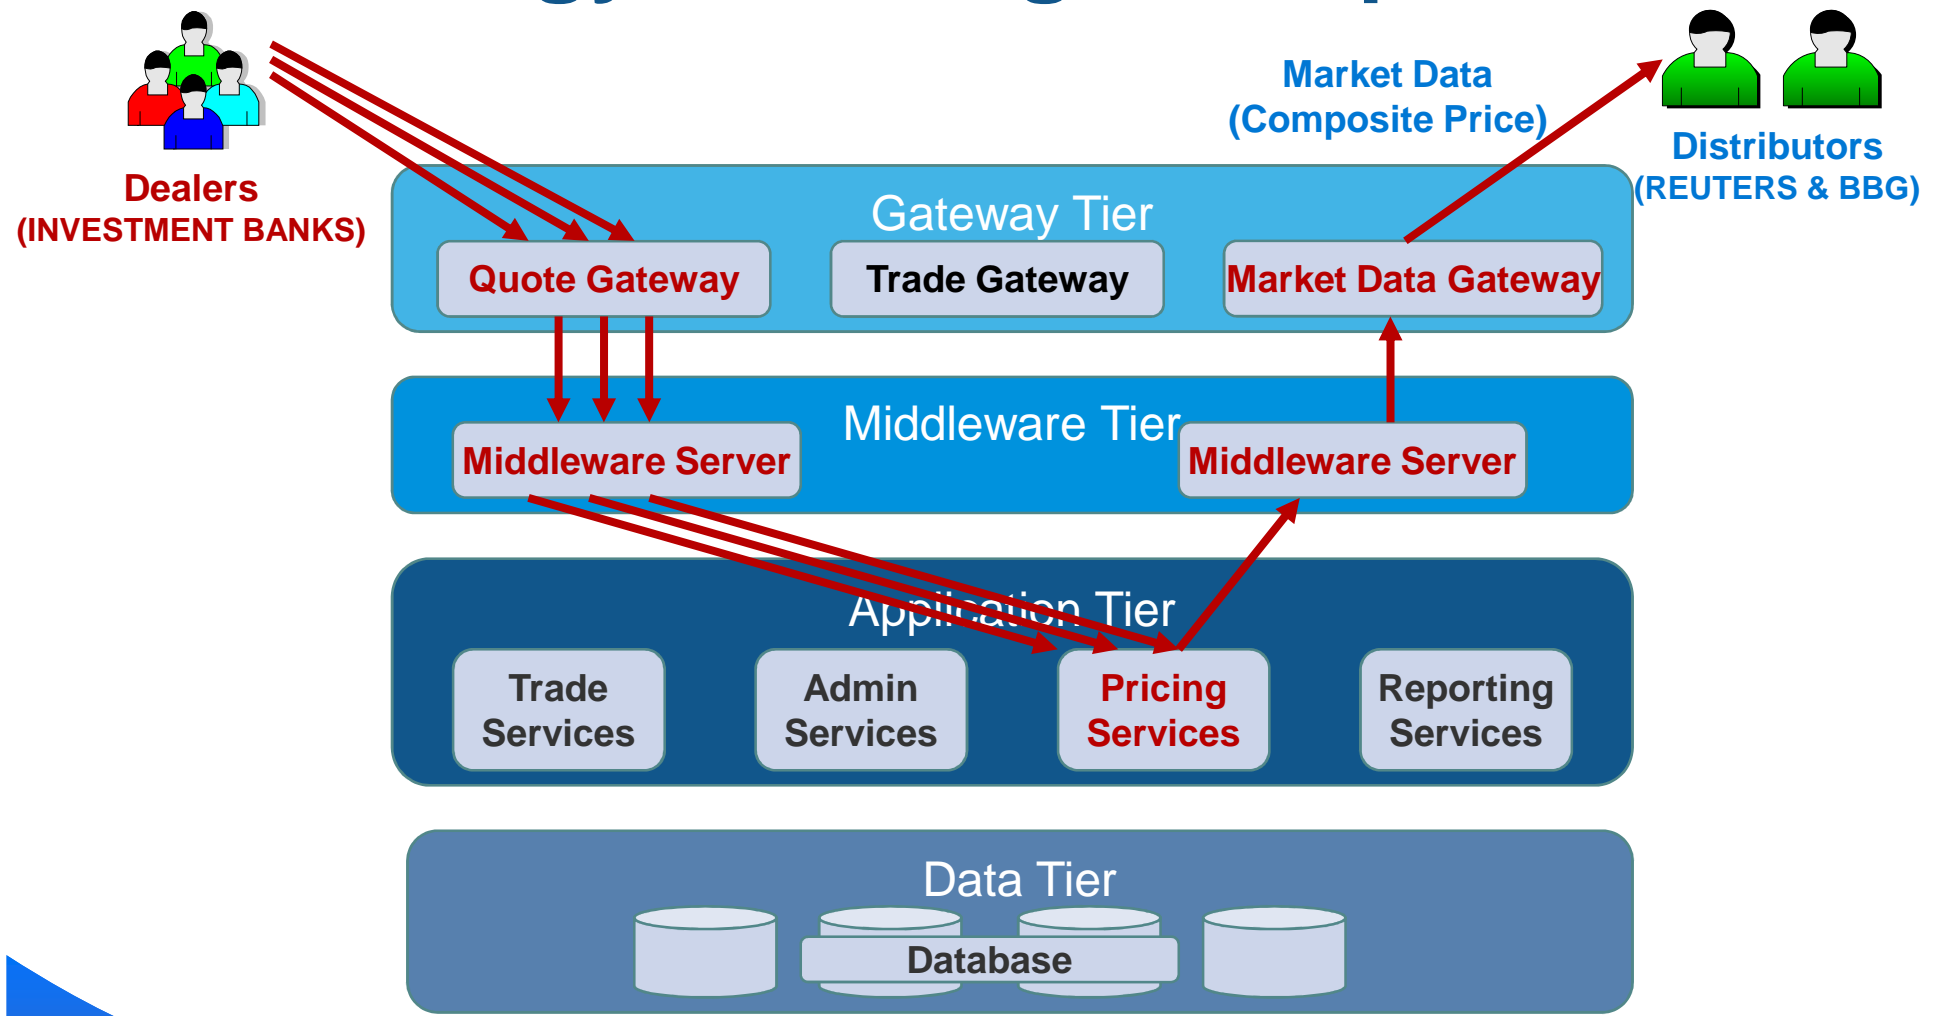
Dealers
(INVESTMENT BANKS)

Market Data
(Composite Price)

Distributors
(REUTERS & BBG)

Gateway Tier

Quote Gateway

Trade Gateway

Market Data Gateway

Middleware Tier

Middleware Server

Middleware Server

Application Tier

Trade Services

Admin Services

Pricing Services

Reporting Services

Data Tier

Database